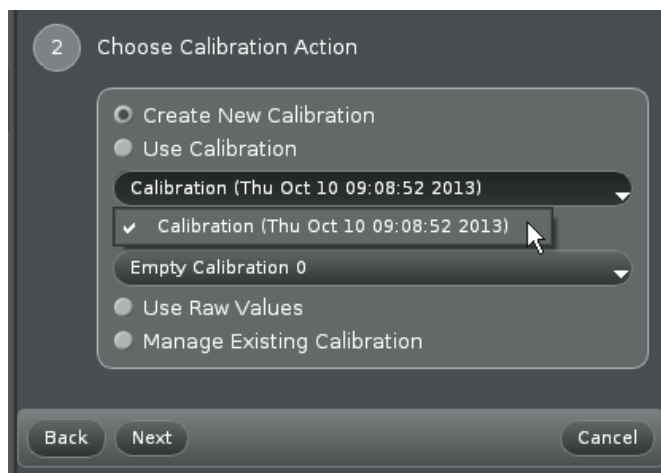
2 Choose Calibration Action

Create New Calibration

Use Calibration

Calibration (Thu Oct 10 09:08:52 2013)

Calibration (Thu Oct 10 09:08:52 2013)

Empty Calibration 0

Use Raw Values

Manage Existing Calibration

Back Next Cancel